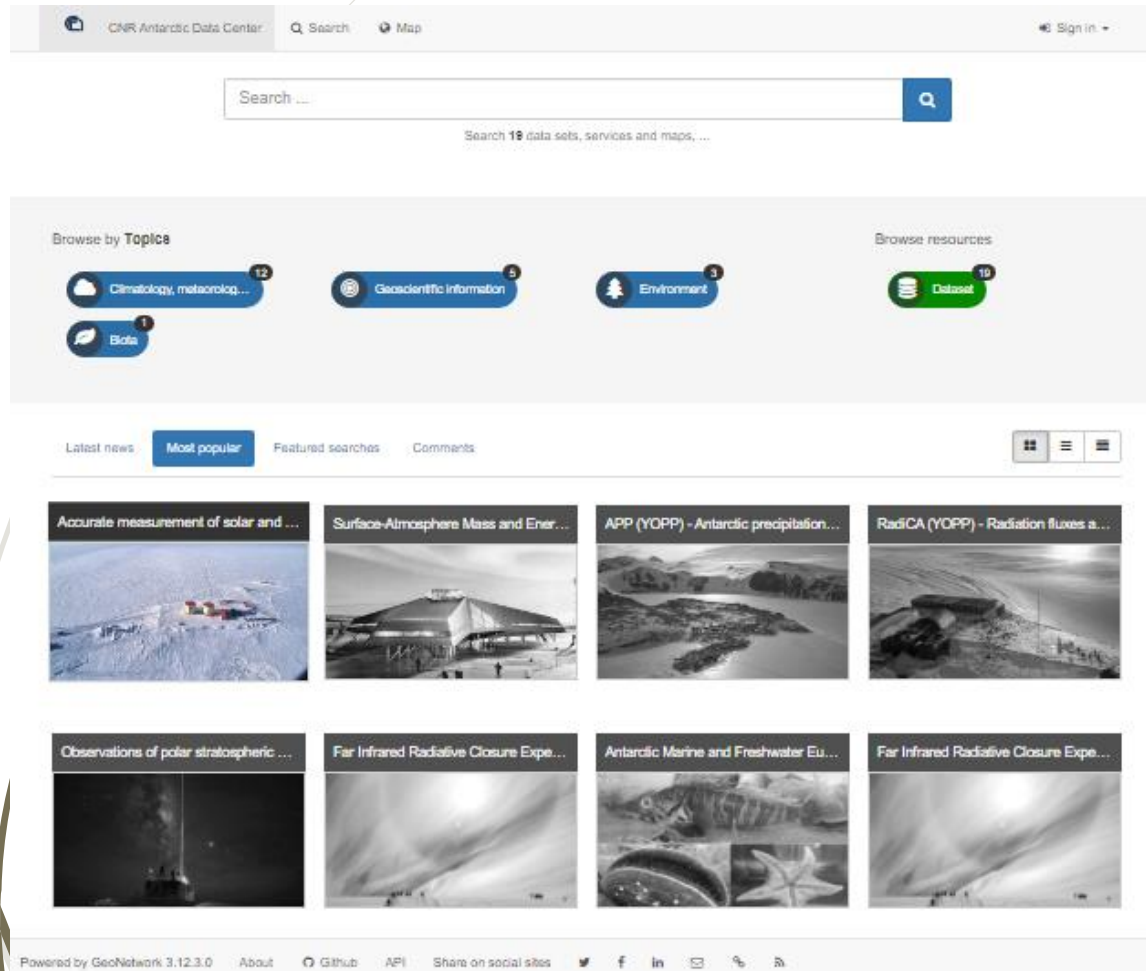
CNR Antarctic Data Center Search Map Sign in

Search ...

Search 19 data sets, services and maps, ...

Browse by Topics

Climatology, meteorolog... 12

Geoscientific information 5

Environment 3

Biota 1

Browse resources

Dataset 19

Latest news Most popular Featured searches Comments

Accurate measurement of solar and ...

Surface-Atmosphere Mass and Ener...

APP (YOPP) - Antarctic precipitation...

RadiCA (YOPP) - Radiation fluxes a...

Observations of polar stratospheric ...

Far Infrared Radiative Closure Expe...

Antarctic Marine and Freshwater Eu...

Far Infrared Radiative Closure Expe...

Powered by GeoNetwork 3.12.3.0 About Github API Share on social sites